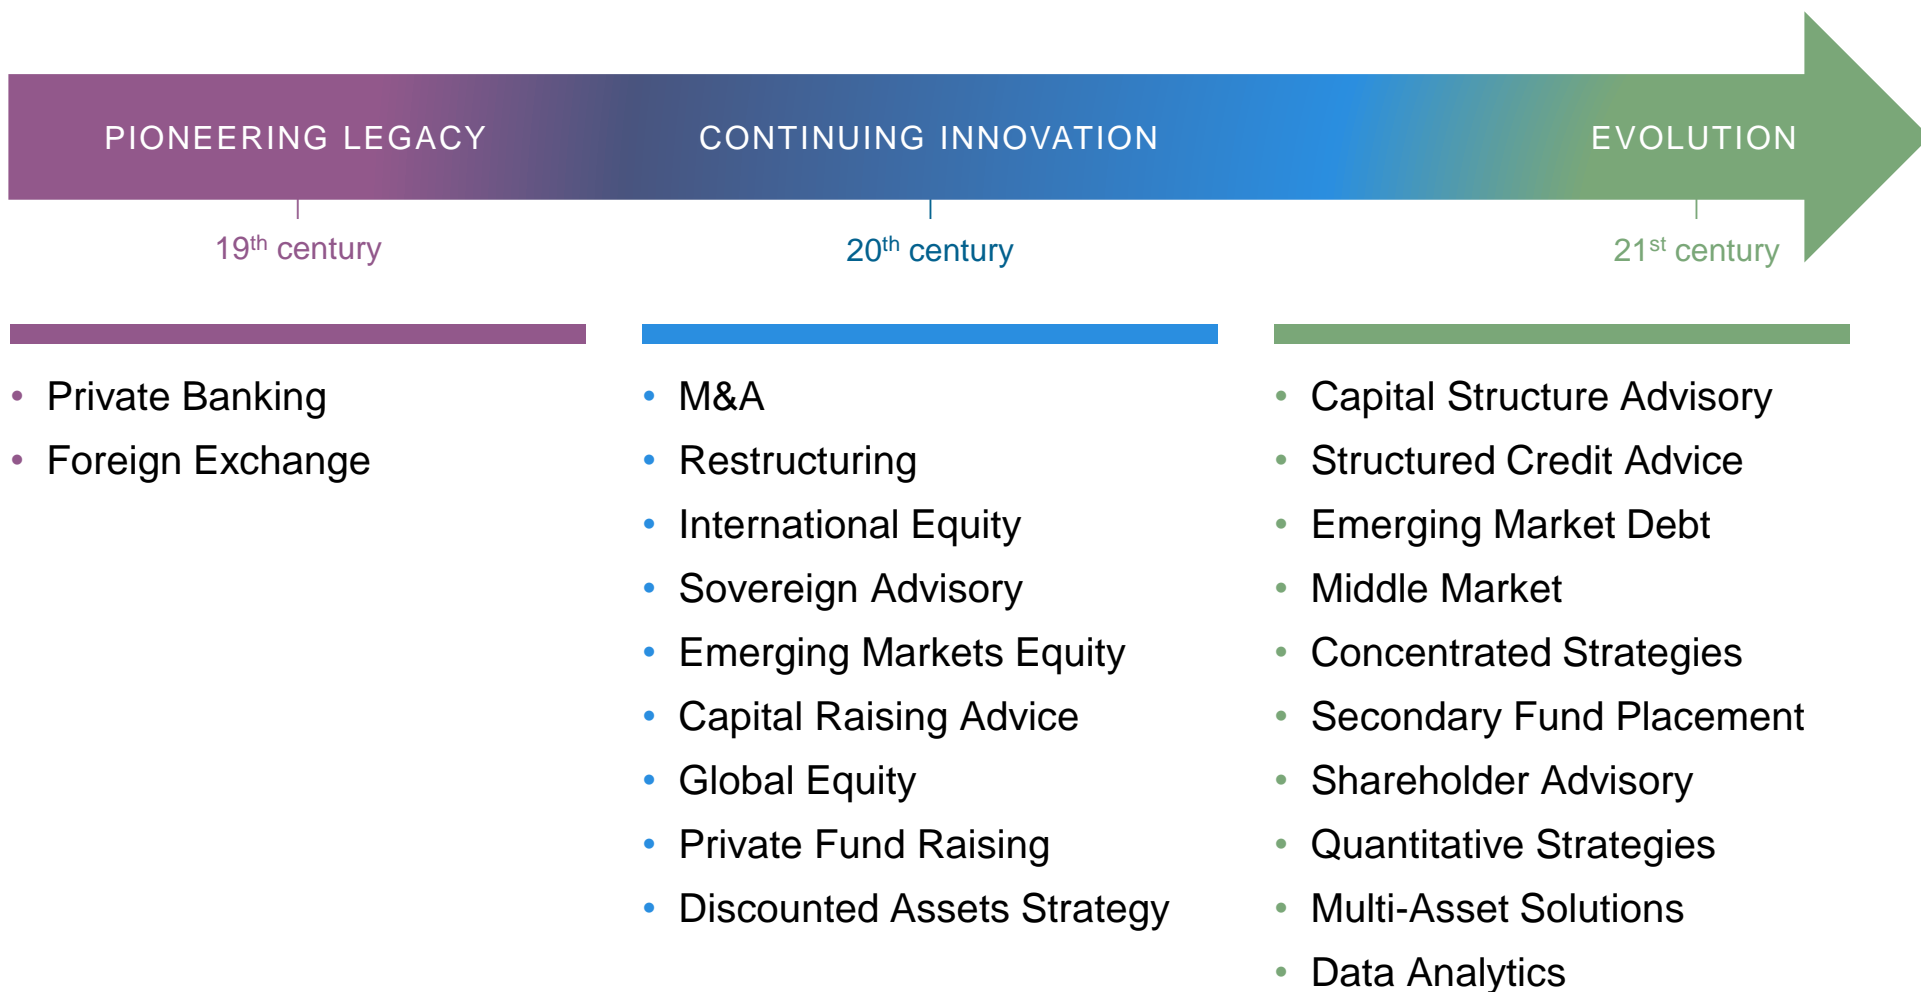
PIONEERING LEGACY

CONTINUING INNOVATION

EVOLUTION

19$^{th}$ century

20$^{th}$ century

21$^{st}$ century

- Private Banking
- Foreign Exchange

- M&A
- Restructuring
- International Equity
- Sovereign Advisory
- Emerging Markets Equity
- Capital Raising Advice
- Global Equity
- Private Fund Raising
- Discounted Assets Strategy

- Capital Structure Advisory
- Structured Credit Advice
- Emerging Market Debt
- Middle Market
- Concentrated Strategies
- Secondary Fund Placement
- Shareholder Advisory
- Quantitative Strategies
- Multi-Asset Solutions
- Data Analytics